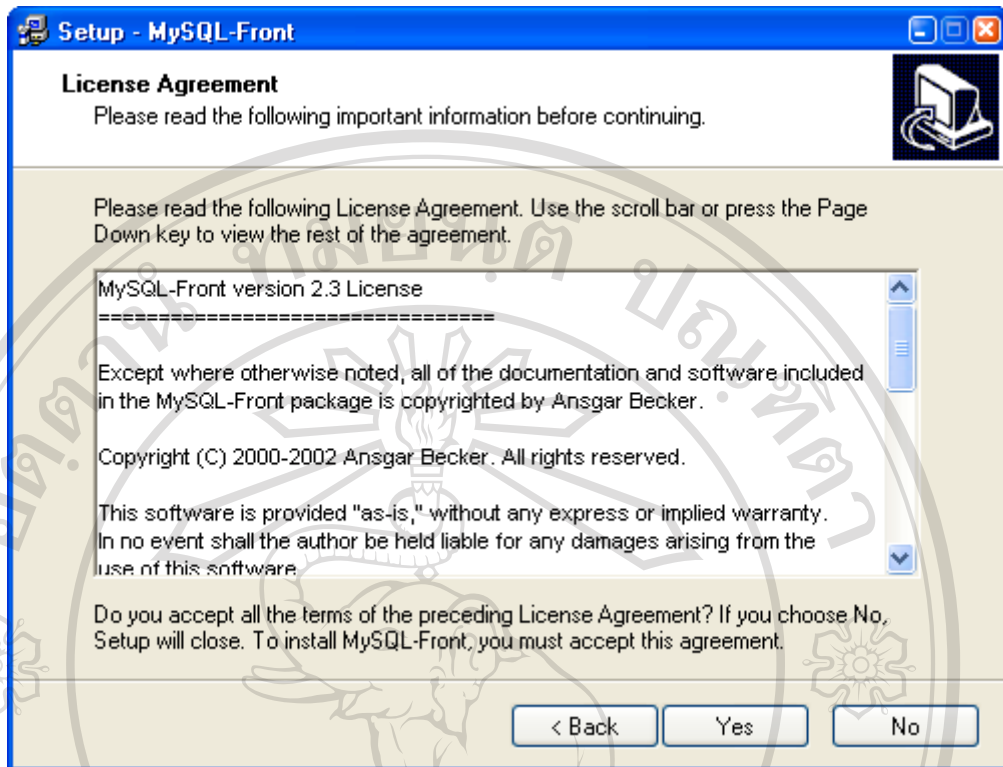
Setup - MySQL-Front

License Agreement
Please read the following important information before continuing.

Please read the following License Agreement. Use the scroll bar or press the Page Down key to view the rest of the agreement.

MySQL-Front version 2.3 License
================================

Except where otherwise noted, all of the documentation and software included in the MySQL-Front package is copyrighted by Ansgar Becker.

Copyright (C) 2000-2002 Ansgar Becker. All rights reserved.

This software is provided "as-is," without any express or implied warranty. In no event shall the author be held liable for any damages arising from the use of this software.

Do you accept all the terms of the preceding License Agreement? If you choose No, Setup will close. To install MySQL-Front, you must accept this agreement.

< Back
Yes
No